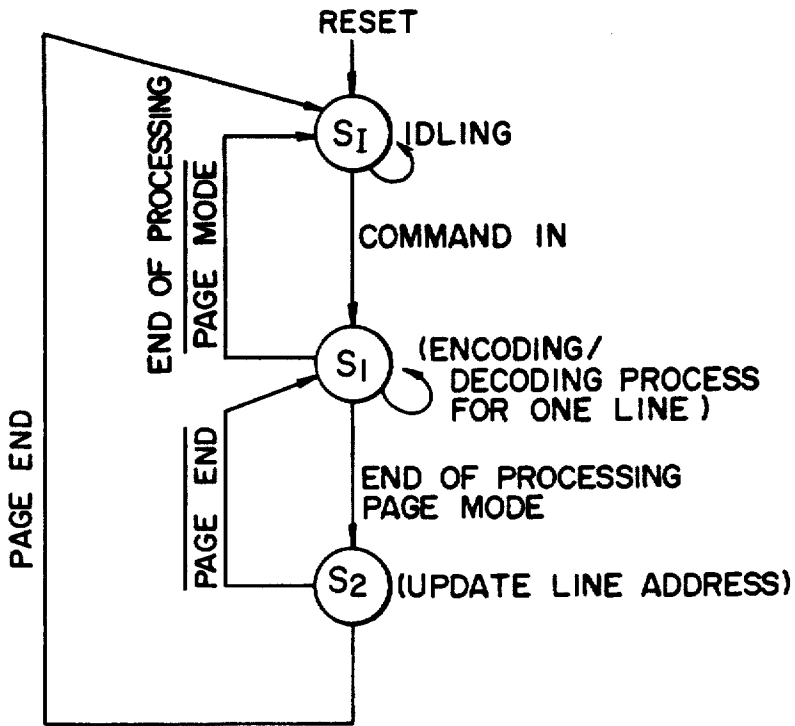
RESET

$S_I$ IDLING

COMMAND IN

END OF PROCESSING
$\overline{\text{PAGE MODE}}$

$S_1$ (ENCODING/ DECODING PROCESS FOR ONE LINE)

PAGE END

$\overline{\text{PAGE END}}$

END OF PROCESSING
PAGE MODE

$S_2$ (UPDATE LINE ADDRESS)